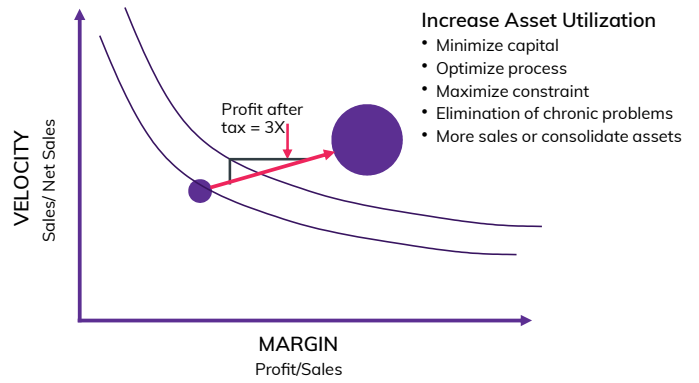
Increase Asset Utilization
- Minimize capital
- Optimize process
- Maximize constraint
- Elimination of chronic problems
- More sales or consolidate assets

Profit after tax = 3X

VELOCITY
Sales/ Net Sales

MARGIN
Profit/Sales